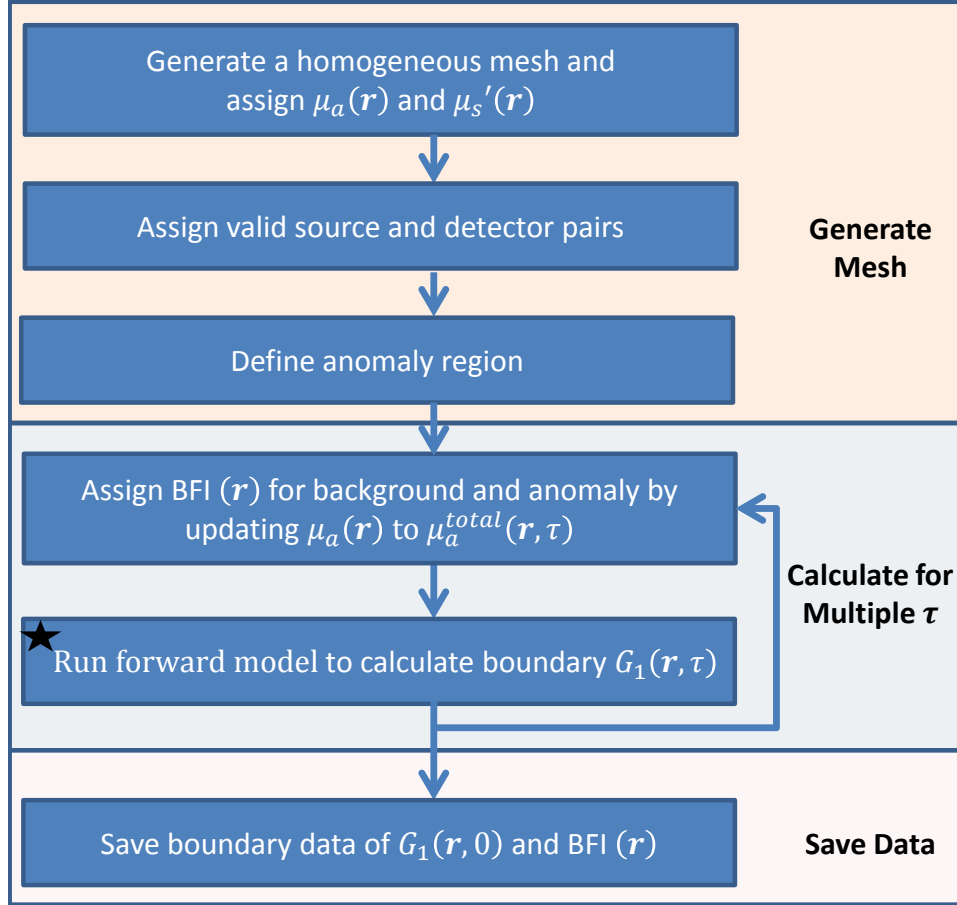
Generate a homogeneous mesh and assign $\mu_a(\boldsymbol{r})$ and $\mu_s{}'(\boldsymbol{r})$

Assign valid source and detector pairs

Define anomaly region

Generate Mesh

Assign BFI $(\boldsymbol{r})$ for background and anomaly by updating $\mu_a(\boldsymbol{r})$ to $\mu_a^{total}(\boldsymbol{r},\tau)$

★ Run forward model to calculate boundary $G_1(\boldsymbol{r},\tau)$

Calculate for Multiple $\boldsymbol{\tau}$

Save boundary data of $G_1(\boldsymbol{r},0)$ and BFI $(\boldsymbol{r})$

Save Data